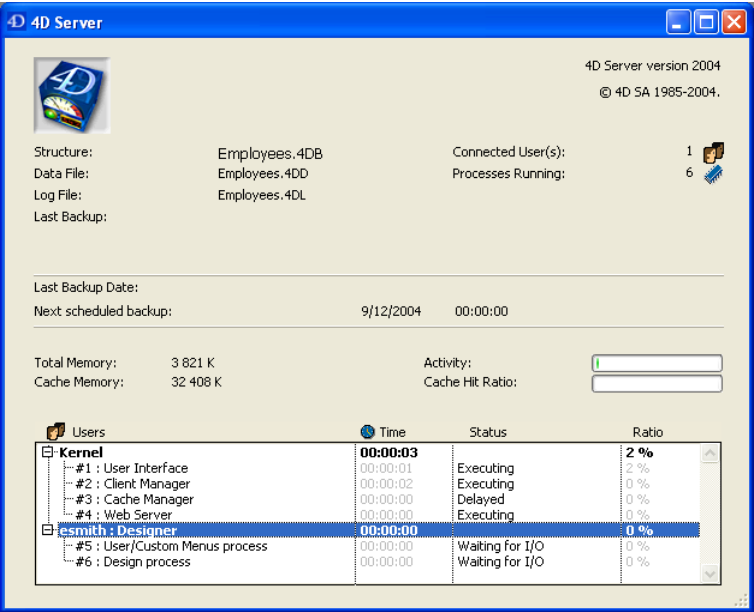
4D Server

4D Server version 2004
© 4D SA 1985-2004.

Structure: Employees.4DB
Data File: Employees.4DD
Log File: Employees.4DL
Last Backup:

Connected User(s): 1
Processes Running: 6

Last Backup Date:
Next scheduled backup: 9/12/2004 00:00:00

Total Memory: 3 821 K
Cache Memory: 32 408 K

Activity:
Cache Hit Ratio:

| Users | Time | Status | Ratio |
|---|---|---|---|
| Kernel | 00:00:03 | | 2 % |
| #1 : User Interface | 00:00:01 | Executing | 2 % |
| #2 : Client Manager | 00:00:02 | Executing | 0 % |
| #3 : Cache Manager | 00:00:00 | Delayed | 0 % |
| #4 : Web Server | 00:00:00 | Executing | 0 % |
| esmith : Designer | 00:00:00 | | 0 % |
| #5 : User/Custom Menus process | 00:00:00 | Waiting for I/O | 0 % |
| #6 : Design process | 00:00:00 | Waiting for I/O | 0 % |